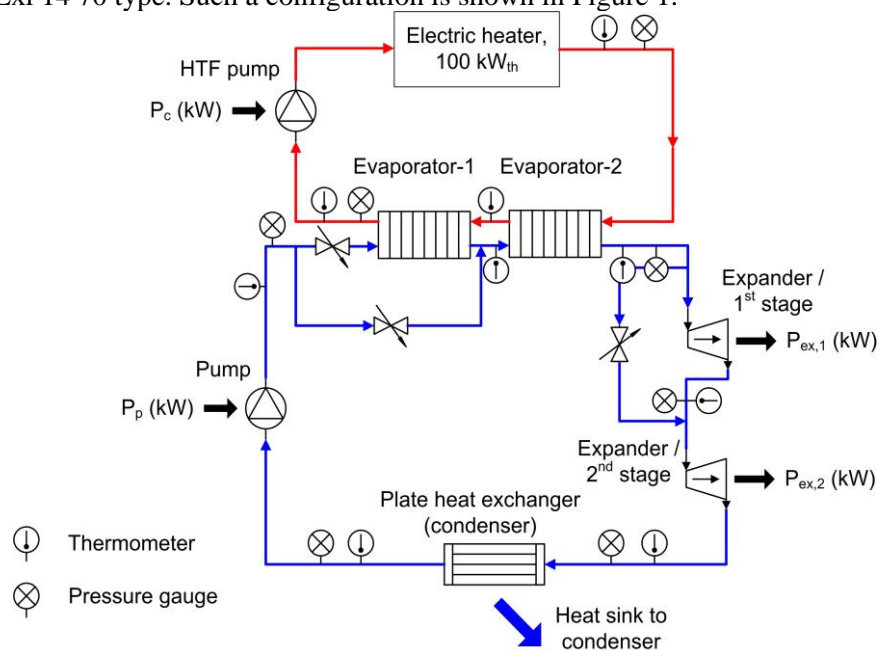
Exr14-70 type. Such a configuration is shown in Figure 1.

Electric heater, 100 kW$_{th}$

HTF pump

P$_c$ (kW)

Evaporator-1

Evaporator-2

Expander / 1$^{st}$ stage

P$_{ex,1}$ (kW)

Pump

P$_p$ (kW)

Expander / 2$^{nd}$ stage

P$_{ex,2}$ (kW)

Plate heat exchanger (condenser)

Thermometer

Pressure gauge

Heat sink to condenser